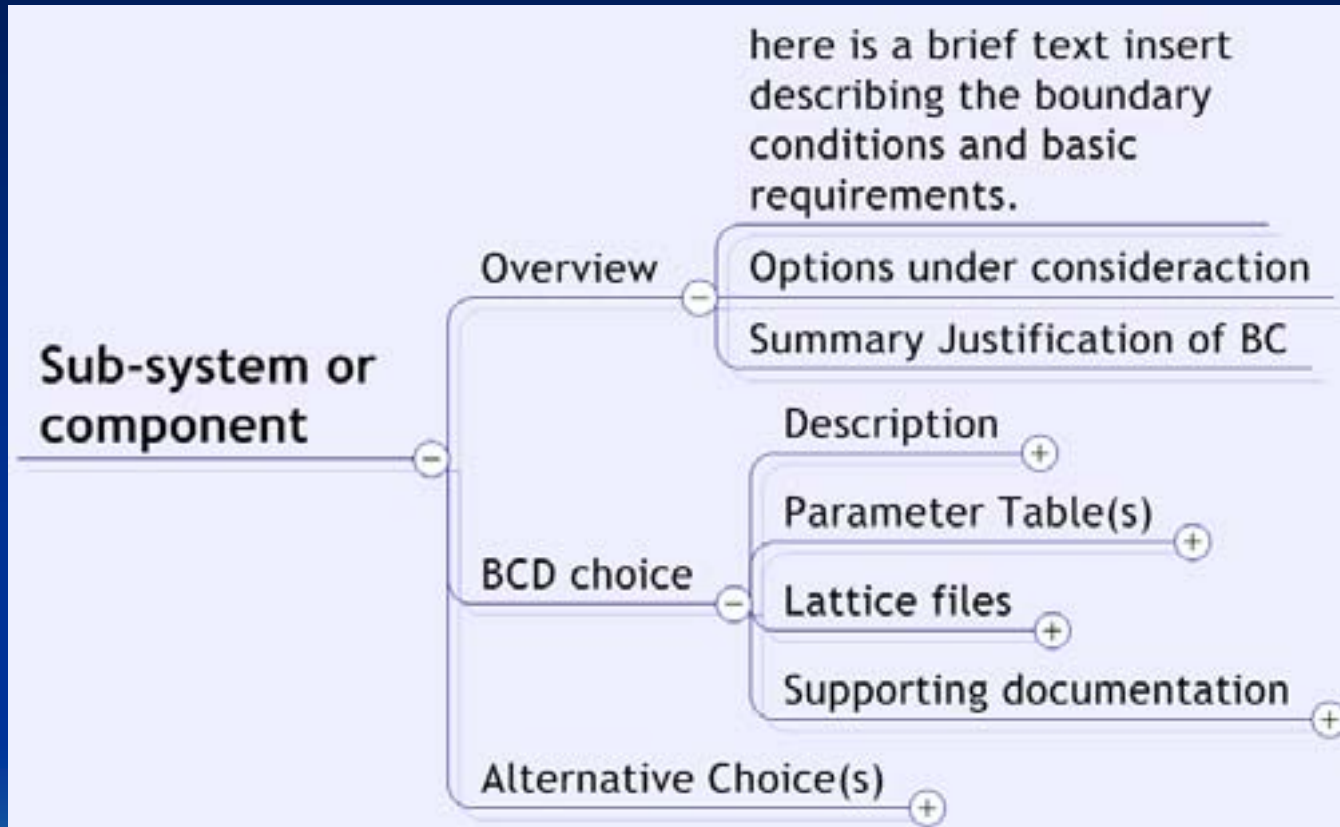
Sub-system or component

Overview

here is a brief text insert describing the boundary conditions and basic requirements.

Options under consideraction

Summary Justification of BC

BCD choice

Description

Parameter Table(s)

Lattice files

Supporting documentation

Alternative Choice(s)